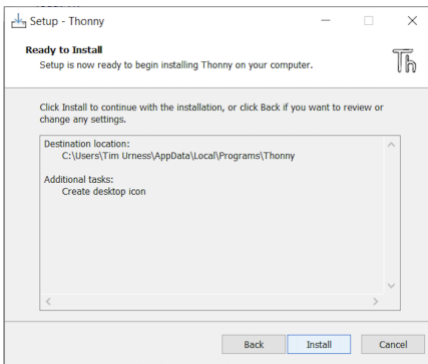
Setup - Thonny

Ready to Install
Setup is now ready to begin installing Thonny on your computer.

Th

Click Install to continue with the installation, or click Back if you want to review or change any settings.

Destination location:
C:\Users\Tim Urness\AppData\Local\Programs\Thonny

Additional tasks:
Create desktop icon

Back
Install
Cancel